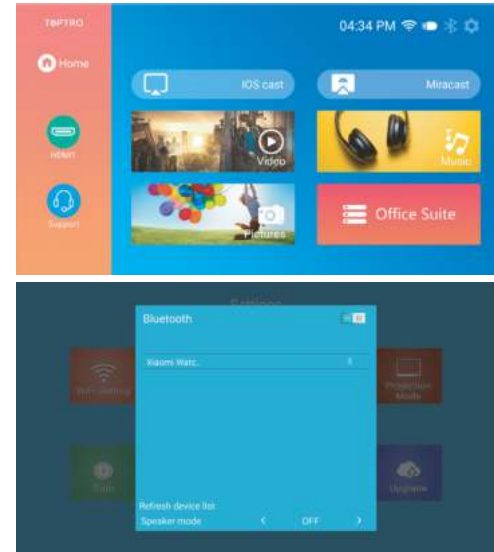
TOPTRO

Home

HDMI

Support

04:34 PM

IOS cast

Miracast

Video

Music

Pictures

Office Suite

Settings

Bluetooth

Xiaomi Watc..

Wifi Setting

Projection Mode

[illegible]

Upgrade

Refresh device list

Speaker mode

OFF